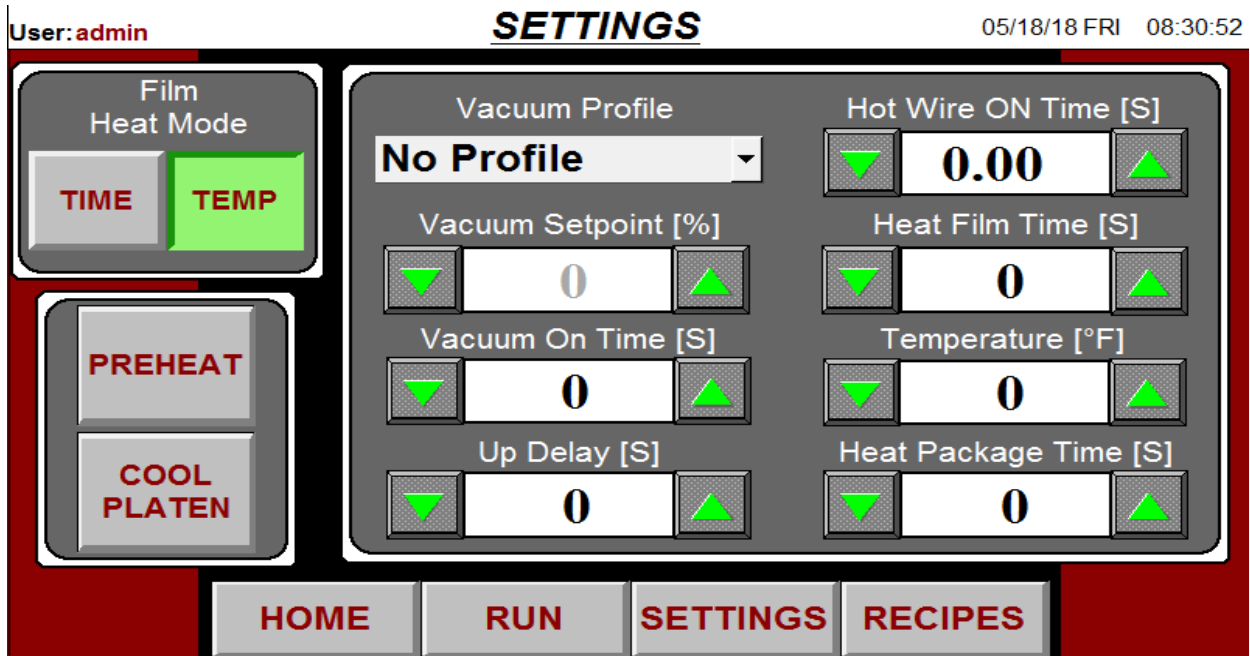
User:admin

SETTINGS

05/18/18 FRI 08:30:52

Film Heat Mode

TIME

TEMP

PREHEAT

COOL PLATEN

Vacuum Profile

No Profile

Hot Wire ON Time [S]

0.00

Vacuum Setpoint [%]

0

Heat Film Time [S]

0

Vacuum On Time [S]

0

Temperature [°F]

0

Up Delay [S]

0

Heat Package Time [S]

0

HOME

RUN

SETTINGS

RECIPES